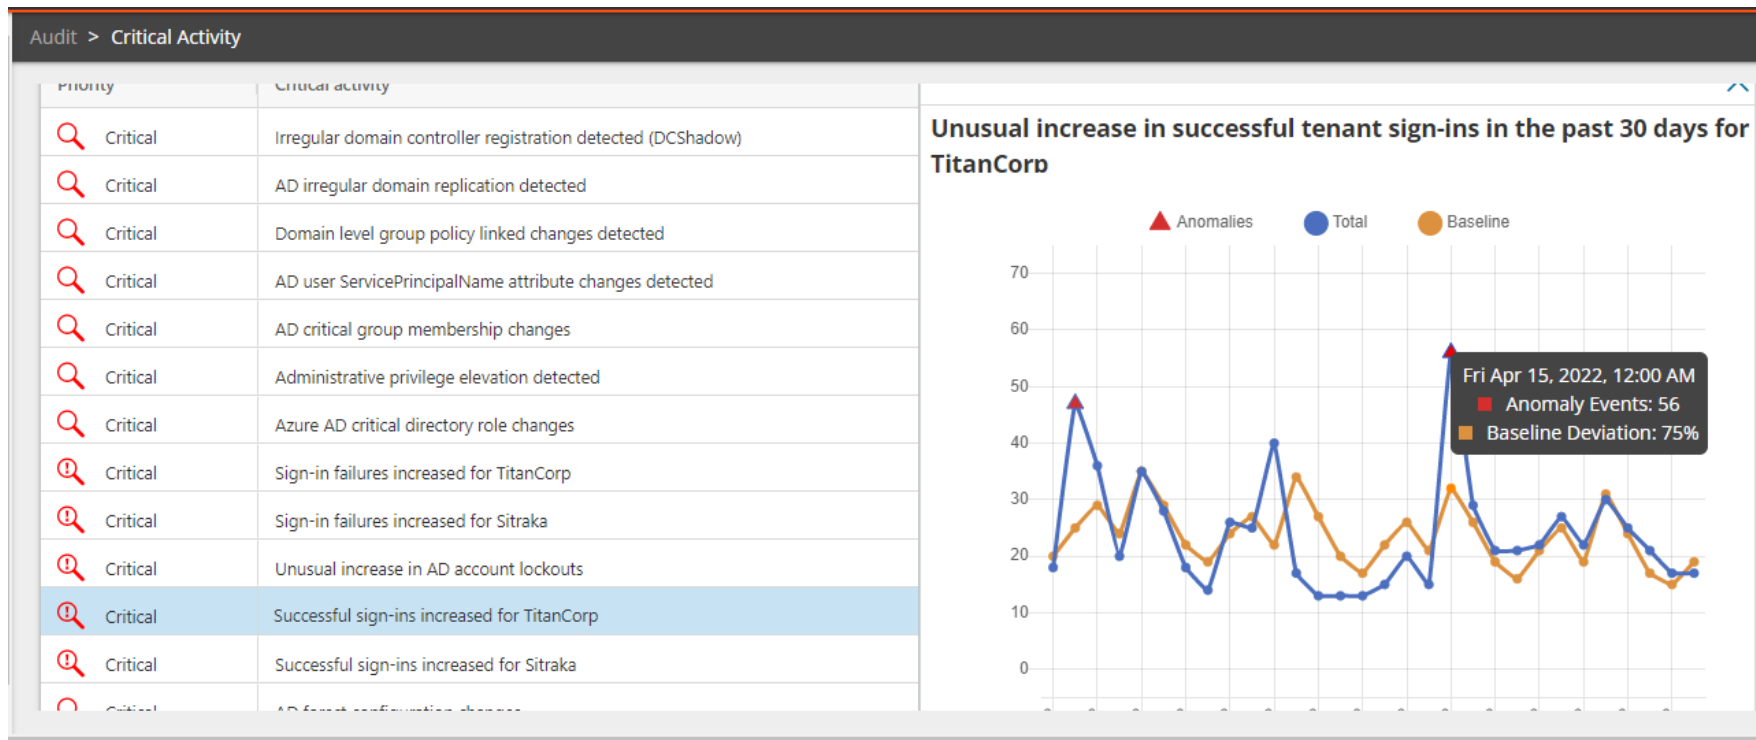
Audit > Critical Activity

| Priority | Critical activity |
|---|---|
| Critical | Irregular domain controller registration detected (DCShadow) |
| Critical | AD irregular domain replication detected |
| Critical | Domain level group policy linked changes detected |
| Critical | AD user ServicePrincipalName attribute changes detected |
| Critical | AD critical group membership changes |
| Critical | Administrative privilege elevation detected |
| Critical | Azure AD critical directory role changes |
| Critical | Sign-in failures increased for TitanCorp |
| Critical | Sign-in failures increased for Sitraka |
| Critical | Unusual increase in AD account lockouts |
| Critical | Successful sign-ins increased for TitanCorp |
| Critical | Successful sign-ins increased for Sitraka |
| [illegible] | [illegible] |

Unusual increase in successful tenant sign-ins in the past 30 days for TitanCorp

Anomalies Total Baseline

70
60
50
40
30
20
10
0

Fri Apr 15, 2022, 12:00 AM
Anomaly Events: 56
Baseline Deviation: 75%